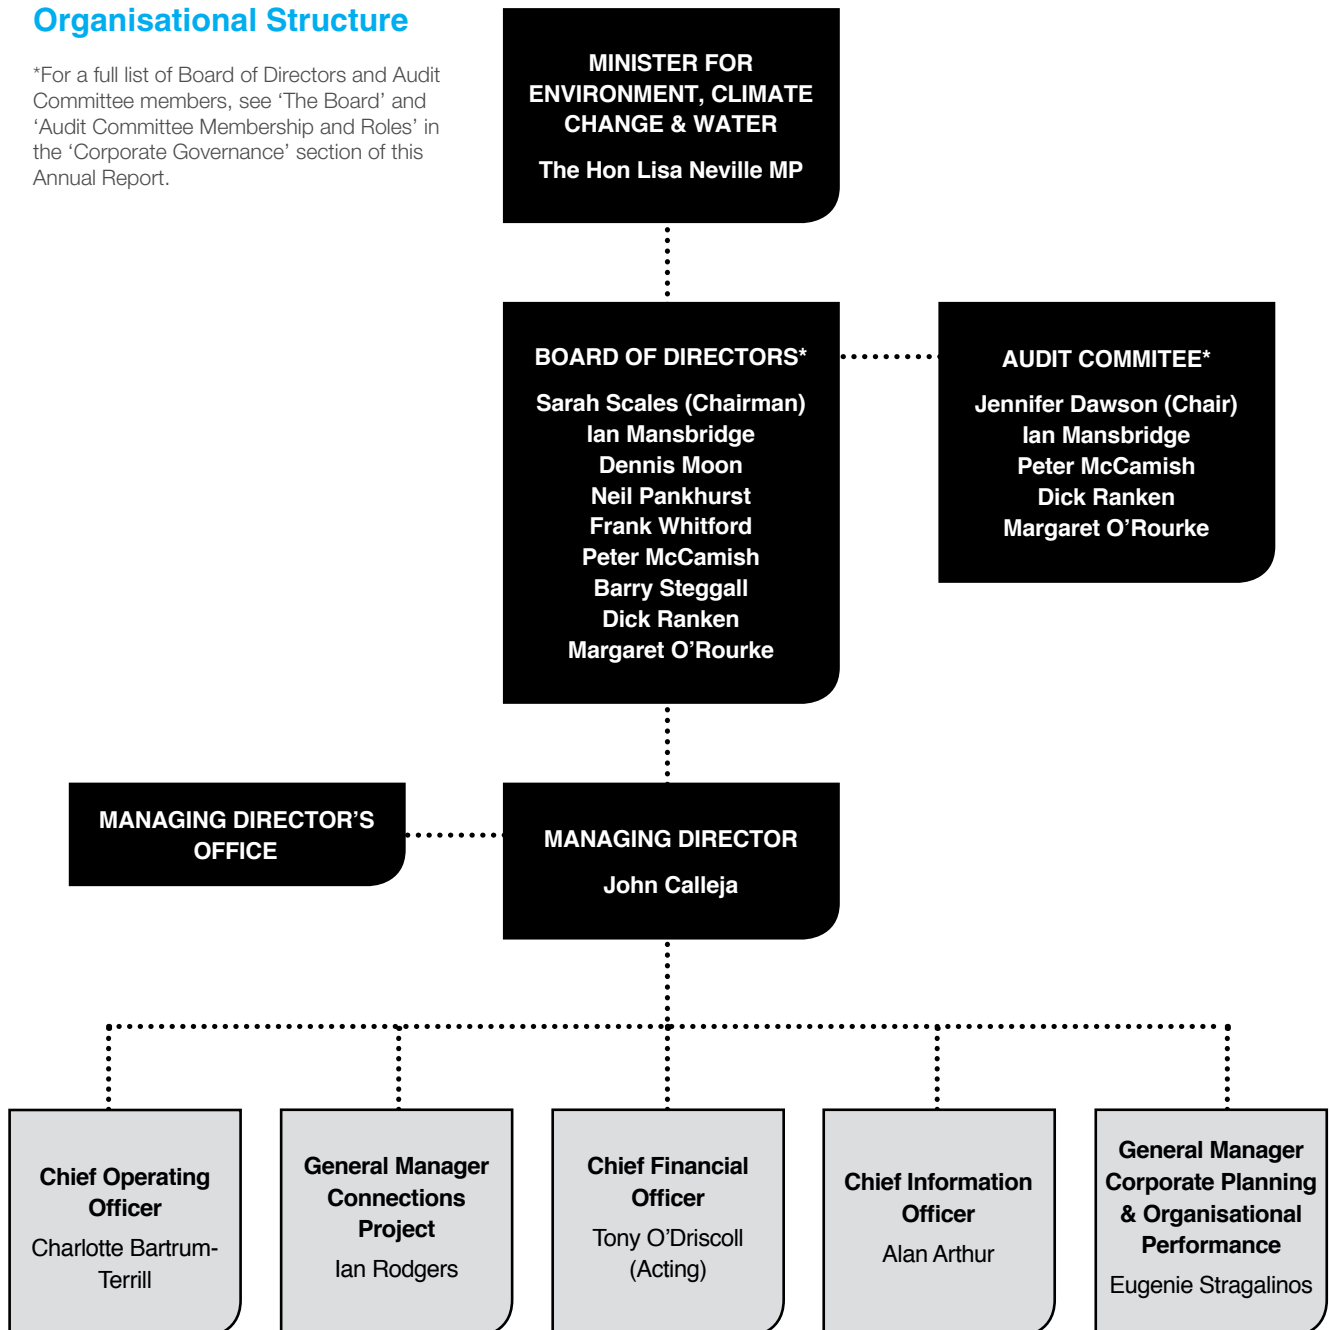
Organisational Structure

*For a full list of Board of Directors and Audit Committee members, see 'The Board' and 'Audit Committee Membership and Roles' in the 'Corporate Governance' section of this Annual Report.

MINISTER FOR ENVIRONMENT, CLIMATE CHANGE & WATER

The Hon Lisa Neville MP

BOARD OF DIRECTORS*

Sarah Scales (Chairman)
Ian Mansbridge
Dennis Moon
Neil Pankhurst
Frank Whitford
Peter McCamish
Barry Steggall
Dick Ranken
Margaret O'Rourke

AUDIT COMMITEE*

Jennifer Dawson (Chair)
Ian Mansbridge
Peter McCamish
Dick Ranken
Margaret O'Rourke

MANAGING DIRECTOR'S OFFICE

MANAGING DIRECTOR

John Calleja

Chief Operating Officer

Charlotte Bartrum-Terrill

General Manager Connections Project

Ian Rodgers

Chief Financial Officer

Tony O'Driscoll (Acting)

Chief Information Officer

Alan Arthur

General Manager Corporate Planning & Organisational Performance

Eugenie Stragalinos